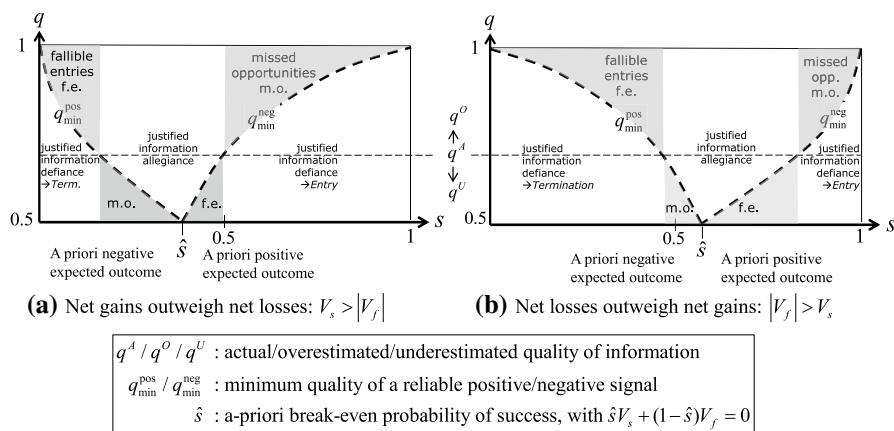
$q$

1

fallible entries f.e.

missed opportunities m.o.

$q_{\min}^{\text{pos}}$

$q_{\min}^{\text{neg}}$

justified information defiance →Term.

justified information allegiance

justified information defiance →Entry

m.o.

f.e.

0.5

$\hat{s}$

0.5

1

$s$

A priori negative expected outcome

A priori positive expected outcome

**(a)** Net gains outweigh net losses: $V_s > |V_f|$

$q$

1

fallible entries f.e.

missed opp. m.o.

$q_{\min}^{\text{pos}}$

$q_{\min}^{\text{neg}}$

$q^O$

$q^A$

$q^U$

justified information defiance →Termination

justified information allegiance

justified information defiance →Entry

m.o.

f.e.

0.5

0.5

$\hat{s}$

1

$s$

A priori negative expected outcome

A priori positive expected outcome

**(b)** Net losses outweigh net gains: $|V_f| > V_s$

$q^A / q^O / q^U$ : actual/overestimated/underestimated quality of information

$q_{\min}^{\text{pos}} / q_{\min}^{\text{neg}}$ : minimum quality of a reliable positive/negative signal

$\hat{s}$ : a-priori break-even probability of success, with $\hat{s}V_s + (1-\hat{s})V_f = 0$